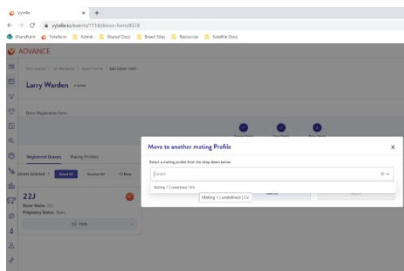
Vyndle
vyndle.io/events/7716/dams-form/8228

SharePoint Salesforce Admin Shared Docs Brand Sites Resources Salesflow Docs

ADVANCE

Larry Warden

Dam Registration Form

Registered Dams Mating Profiles

22J

Move to another mating Profile

Select a mating profile from the drop down below

Select

Mating 1 | undefined | CA

Mating 1 | undefined | CA